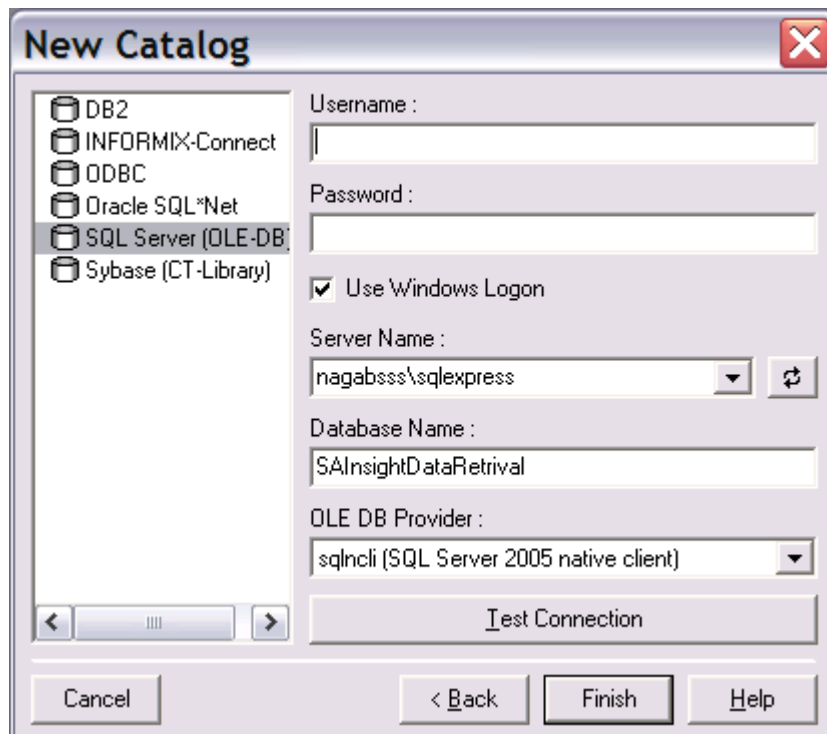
New Catalog

DB2
INFORMIX-Connect
ODBC
Oracle SQL*Net
SQL Server (OLE-DB
Sybase (CT-Library)

Username :

Password :

Use Windows Logon

Server Name :
nagabsss\sqlexpress

Database Name :
SAInsightDataRetrival

OLE DB Provider :
sqlncli (SQL Server 2005 native client)

Test Connection

Cancel
< Back
Finish
Help